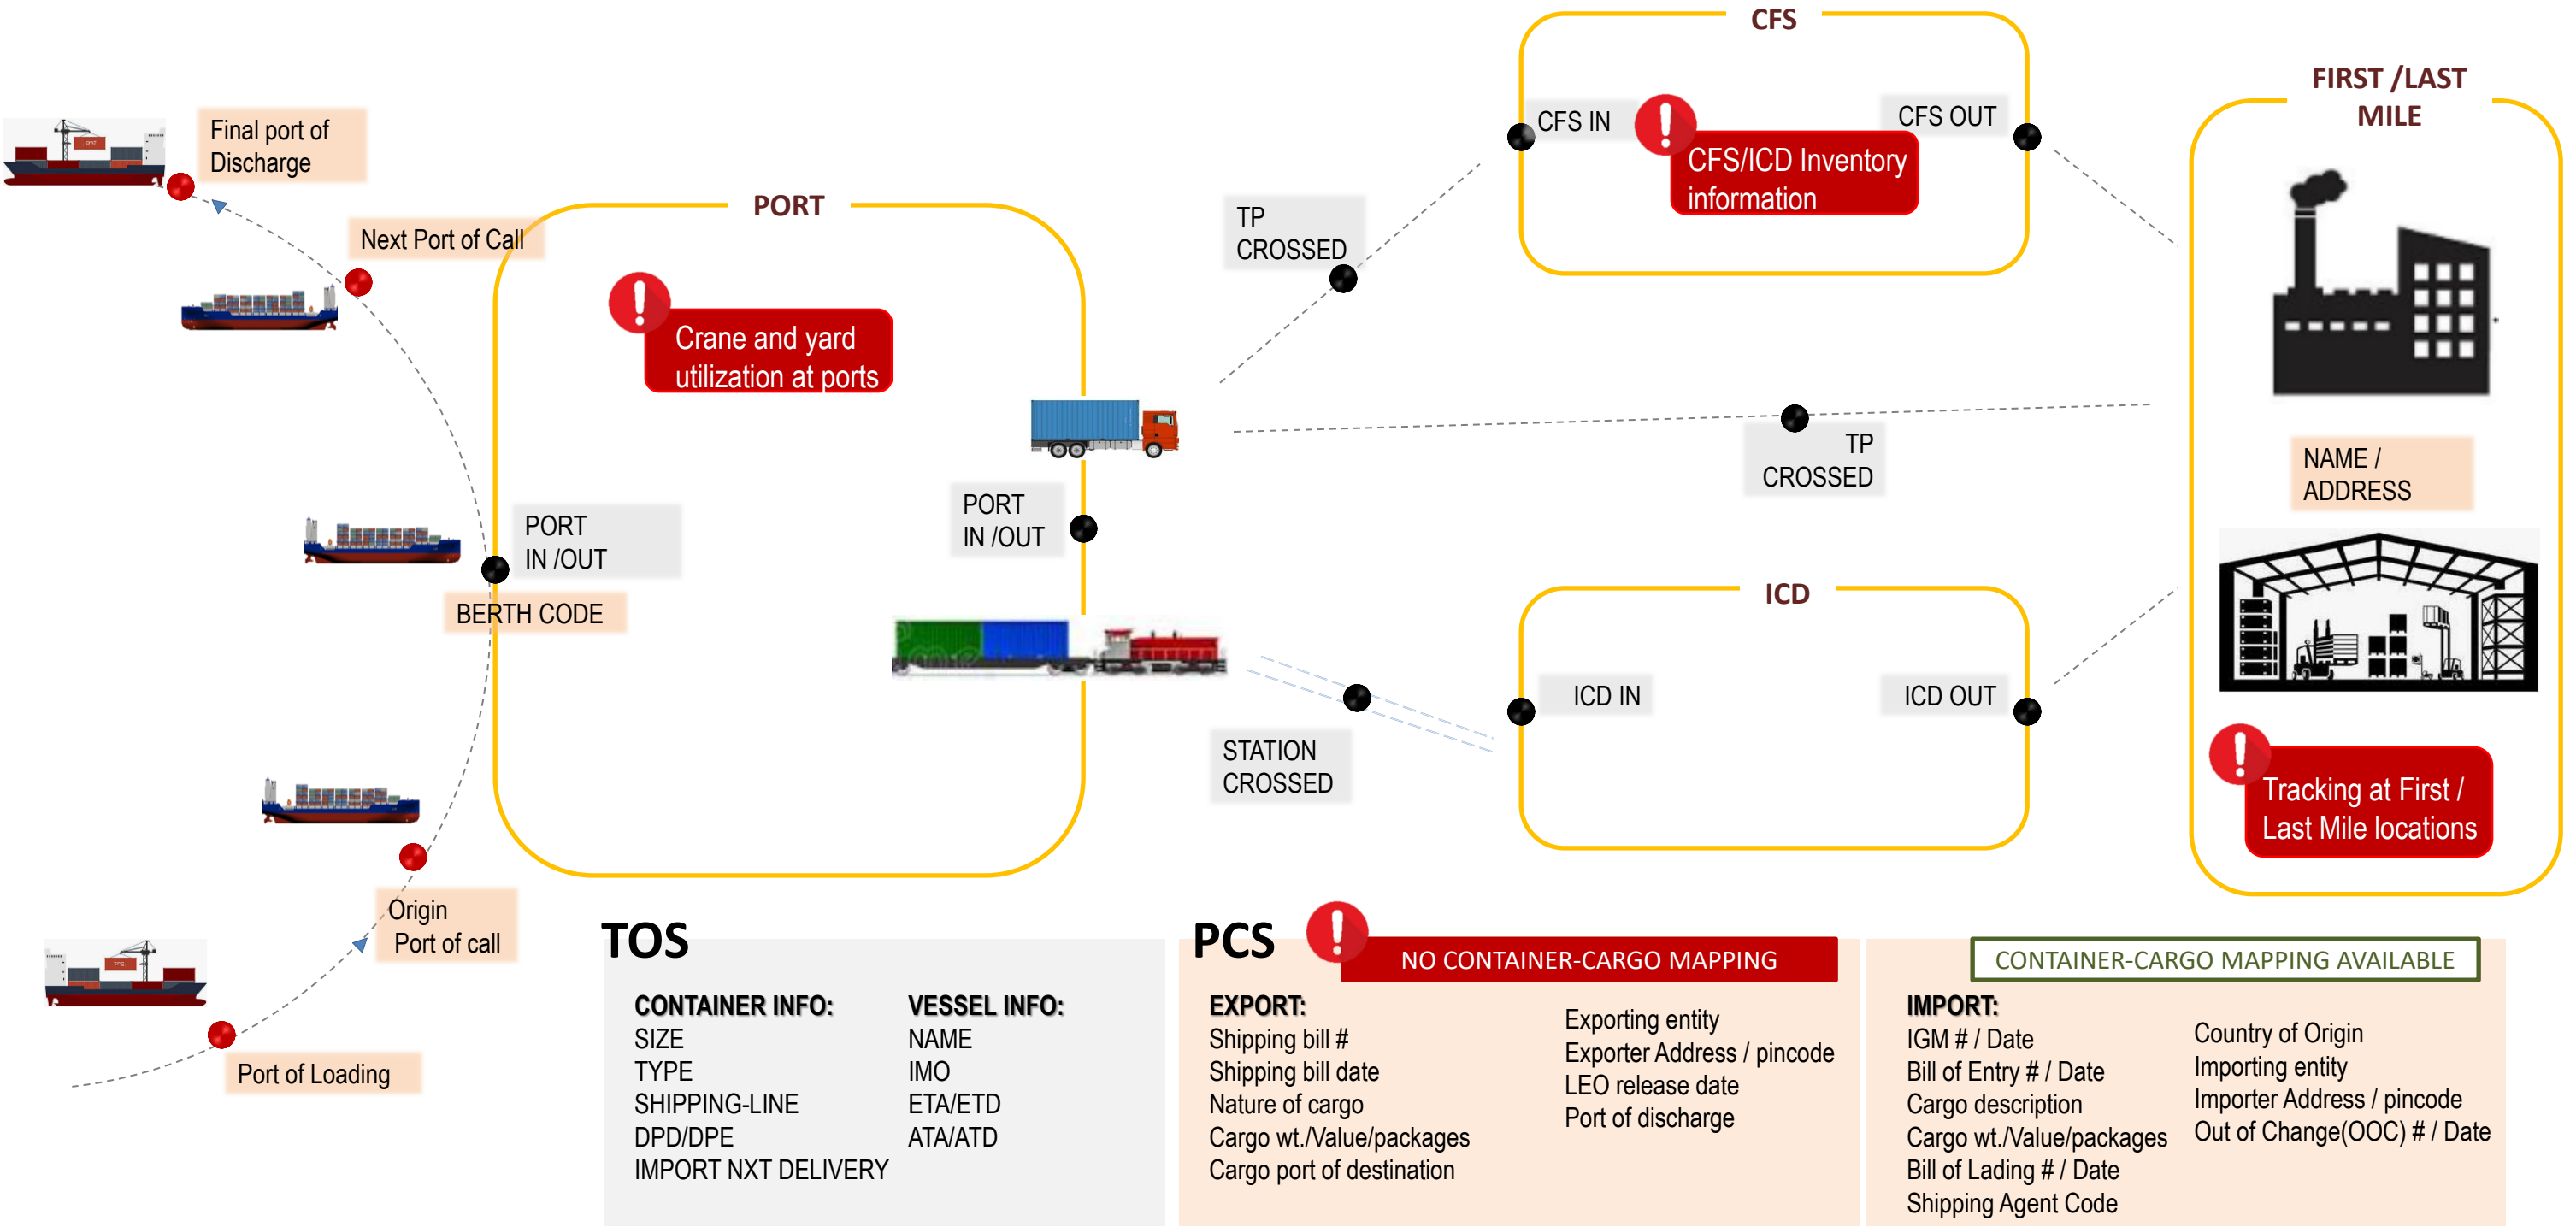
Final port of Discharge

Next Port of Call

PORT

Crane and yard utilization at ports

PORT IN /OUT

BERTH CODE

PORT IN /OUT

Origin Port of call

Port of Loading

TP CROSSED

CFS

CFS IN

CFS OUT

CFS/ICD Inventory information

TP CROSSED

ICD

ICD IN

ICD OUT

STATION CROSSED

FIRST /LAST MILE

NAME / ADDRESS

Tracking at First / Last Mile locations

TOS

CONTAINER INFO:
SIZE
TYPE
SHIPPING-LINE
DPD/DPE
IMPORT NXT DELIVERY

VESSEL INFO:
NAME
IMO
ETA/ETD
ATA/ATD

PCS

NO CONTAINER-CARGO MAPPING

EXPORT:
Shipping bill #
Shipping bill date
Nature of cargo
Cargo wt./Value/packages
Cargo port of destination

Exporting entity
Exporter Address / pincode
LEO release date
Port of discharge

CONTAINER-CARGO MAPPING AVAILABLE

IMPORT:
IGM # / Date
Bill of Entry # / Date
Cargo description
Cargo wt./Value/packages
Bill of Lading # / Date
Shipping Agent Code

Country of Origin
Importing entity
Importer Address / pincode
Out of Change(OOC) # / Date